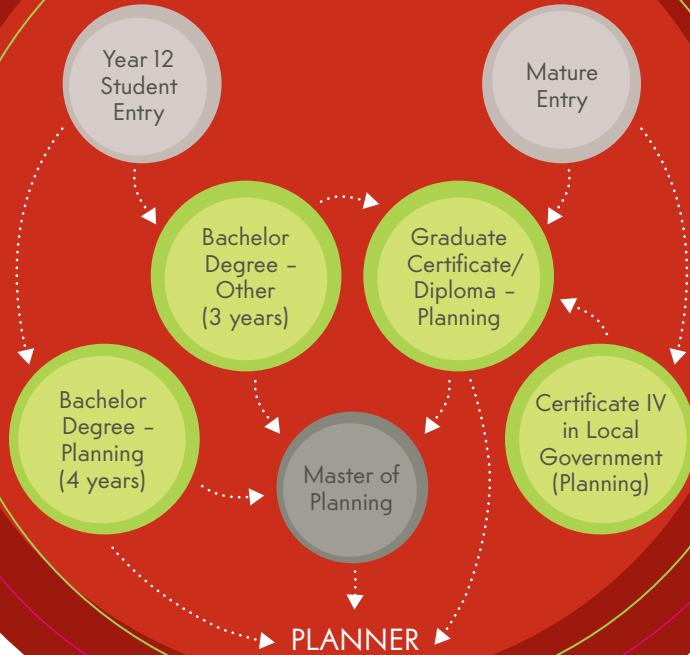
Year 12 Student Entry

Mature Entry

Bachelor Degree – Other (3 years)

Graduate Certificate/ Diploma – Planning

Bachelor Degree – Planning (4 years)

Master of Planning

Certificate IV in Local Government (Planning)

PLANNER